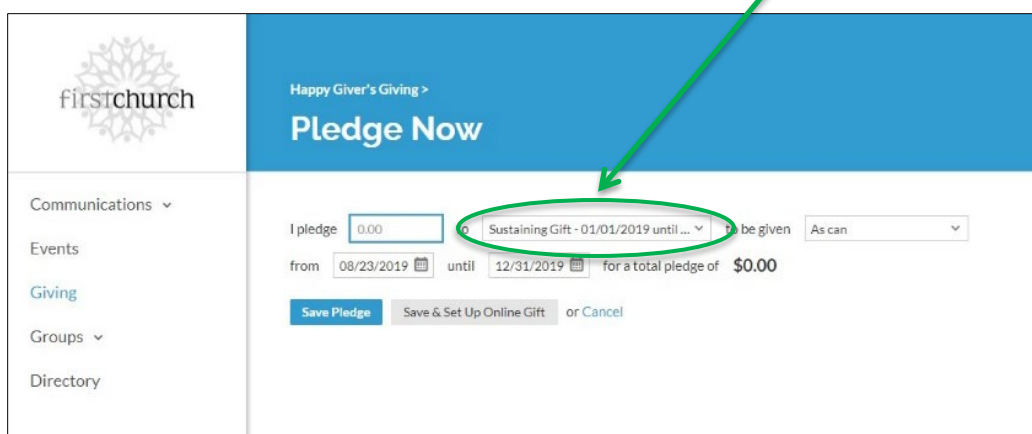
firstchurch

Communications

Events

Giving

Groups

Directory

Happy Giver's Giving >

Pledge Now

I pledge 0.00 to Sustaining Gift - 01/01/2019 until ... to be given As can

from 08/23/2019 until 12/31/2019 for a total pledge of $0.00

Save Pledge Save & Set Up Online Gift or Cancel